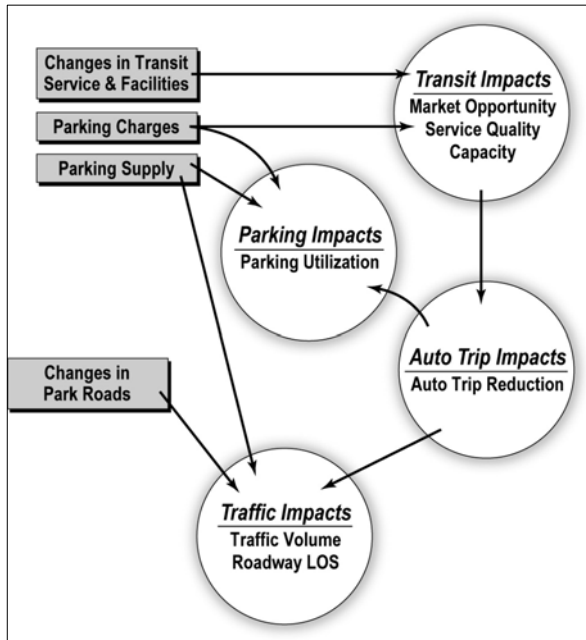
Changes in Transit Service & Facilities

Parking Charges

Parking Supply

Transit Impacts
Market Opportunity
Service Quality
Capacity

Parking Impacts
Parking Utilization

Auto Trip Impacts
Auto Trip Reduction

Changes in Park Roads

Traffic Impacts
Traffic Volume
Roadway LOS